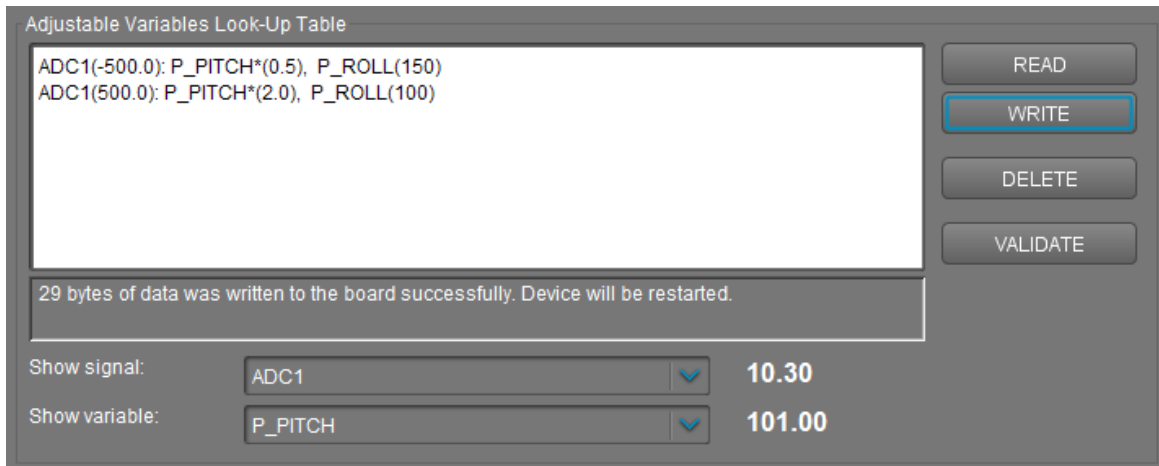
Adjustable Variables Look-Up Table

ADC1(-500.0): P_PITCH*(0.5), P_ROLL(150)
ADC1(500.0): P_PITCH*(2.0), P_ROLL(100)

READ

WRITE

DELETE

VALIDATE

29 bytes of data was written to the board successfully. Device will be restarted.

Show signal: ADC1 10.30

Show variable: P_PITCH 101.00